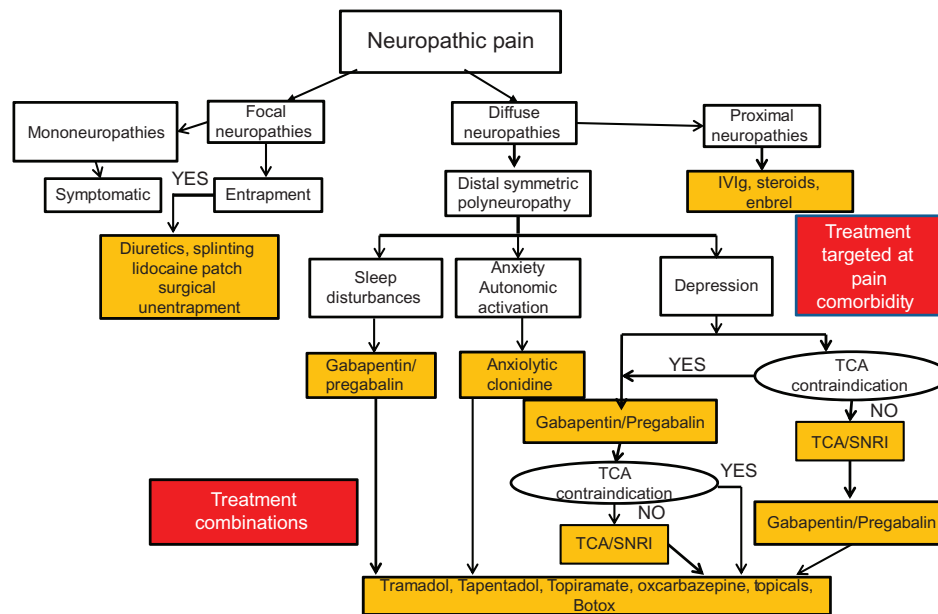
Neuropathic pain

Focal neuropathies

Mononeuropathies

Symptomatic

YES

Entrapment

Diuretics, splinting lidocaine patch surgical unentrapment

Diffuse neuropathies

Distal symmetric polyneuropathy

Proximal neuropathies

IVIg, steroids, enbrel

Treatment targeted at pain comorbidity

Sleep disturbances

Anxiety Autonomic activation

Depression

Gabapentin/ pregabalin

Anxiolytic clonidine

YES

TCA contraindication

NO

Gabapentin/Pregabalin

TCA/SNRI

TCA contraindication

YES

NO

TCA/SNRI

Gabapentin/Pregabalin

Treatment combinations

Tramadol, Tapentadol, Topiramate, oxcarbazepine, topicals, Botox